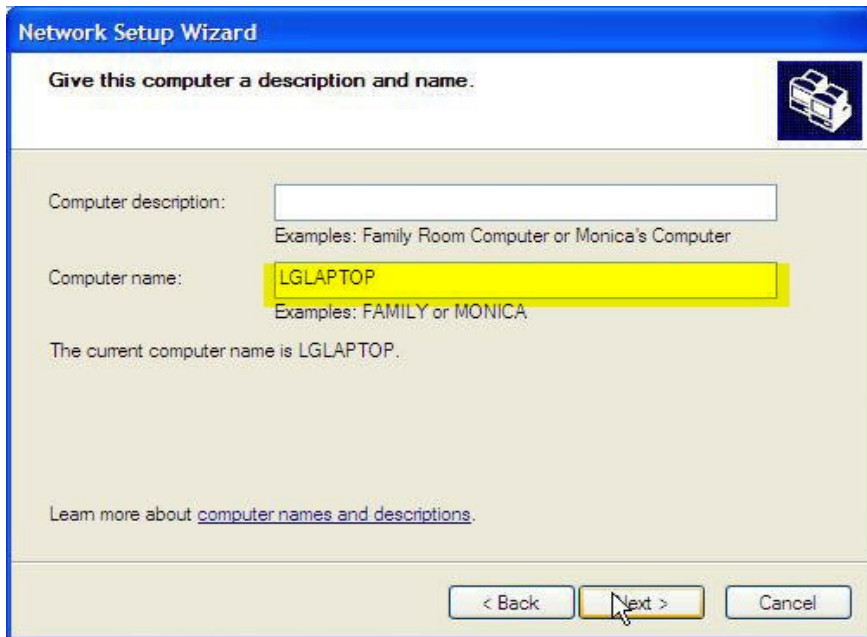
Network Setup Wizard

Give this computer a description and name.

Computer description:

Examples: Family Room Computer or Monica's Computer

Computer name: LGLAPTOP

Examples: FAMILY or MONICA

The current computer name is LGLAPTOP.

Learn more about computer names and descriptions.

< Back Next > Cancel